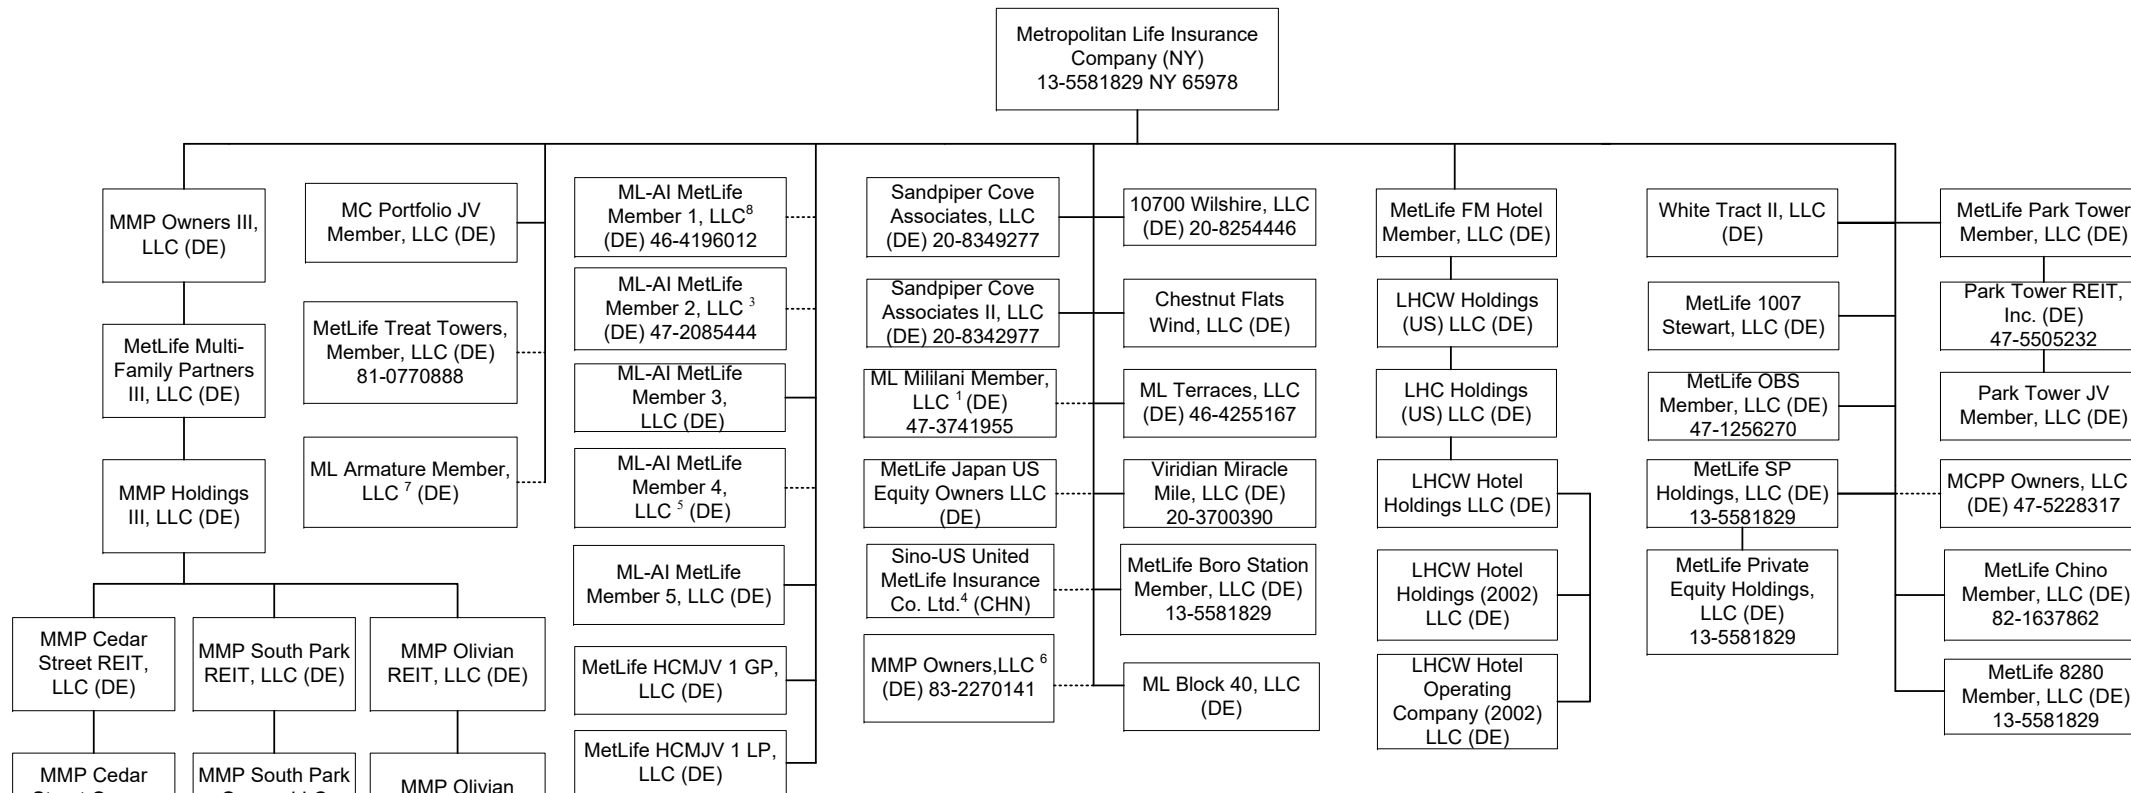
Metropolitan Life Insurance Company (NY) 13-5581829 NY 65978

MMP Owners III, LLC (DE)

MetLife Multi-Family Partners III, LLC (DE)

MMP Holdings III, LLC (DE)

MMP Cedar Street REIT, LLC (DE)

MMP South Park REIT, LLC (DE)

MMP Olivian REIT, LLC (DE)

MMP Cedar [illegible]

MMP South Park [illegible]

MMP Olivian

MC Portfolio JV Member, LLC (DE)

MetLife Treat Towers, Member, LLC (DE) 81-0770888

ML Armature Member, LLC $^{7}$ (DE)

ML-AI MetLife Member 1, LLC$^{8}$ (DE) 46-4196012

ML-AI MetLife Member 2, LLC $^{3}$ (DE) 47-2085444

ML-AI MetLife Member 3, LLC (DE)

ML-AI MetLife Member 4, LLC $^{5}$ (DE)

ML-AI MetLife Member 5, LLC (DE)

MetLife HCMJV 1 GP, LLC (DE)

MetLife HCMJV 1 LP, LLC (DE)

Sandpiper Cove Associates, LLC (DE) 20-8349277

Sandpiper Cove Associates II, LLC (DE) 20-8342977

ML Mililani Member, LLC $^{1}$ (DE) 47-3741955

MetLife Japan US Equity Owners LLC (DE)

Sino-US United MetLife Insurance Co. Ltd.$^{4}$ (CHN)

MMP Owners,LLC $^{6}$ (DE) 83-2270141

10700 Wilshire, LLC (DE) 20-8254446

Chestnut Flats Wind, LLC (DE)

ML Terraces, LLC (DE) 46-4255167

Viridian Miracle Mile, LLC (DE) 20-3700390

MetLife Boro Station Member, LLC (DE) 13-5581829

ML Block 40, LLC (DE)

MetLife FM Hotel Member, LLC (DE)

LHCW Holdings (US) LLC (DE)

LHC Holdings (US) LLC (DE)

LHCW Hotel Holdings LLC (DE)

LHCW Hotel Holdings (2002) LLC (DE)

LHCW Hotel Operating Company (2002) LLC (DE)

White Tract II, LLC (DE)

MetLife 1007 Stewart, LLC (DE)

MetLife OBS Member, LLC (DE) 47-1256270

MetLife SP Holdings, LLC (DE) 13-5581829

MetLife Private Equity Holdings, LLC (DE) 13-5581829

MetLife Park Tower Member, LLC (DE)

Park Tower REIT, Inc. (DE) 47-5505232

Park Tower JV Member, LLC (DE)

MCPP Owners, LLC (DE) 47-5228317

MetLife Chino Member, LLC (DE) 82-1637862

MetLife 8280 Member, LLC (DE) 13-5581829